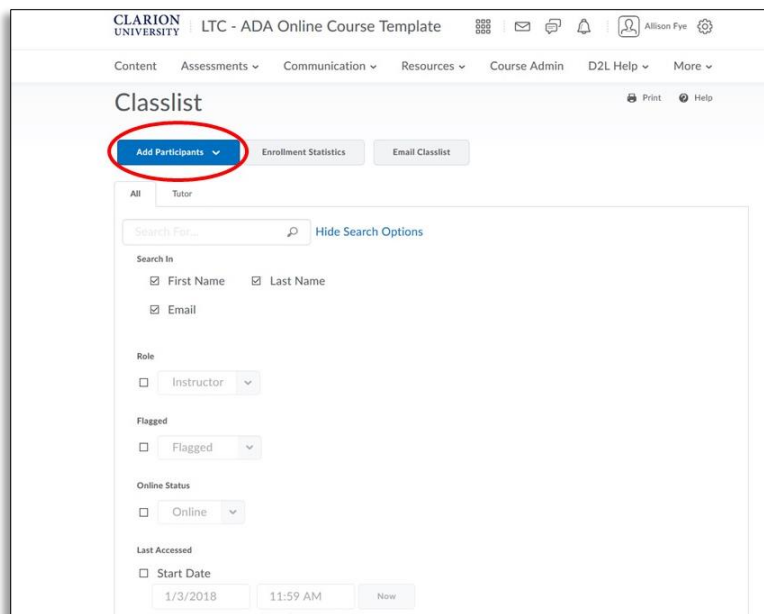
CLARION UNIVERSITY | LTC - ADA Online Course Template

Allison Fye

Content Assessments ⌄ Communication ⌄ Resources ⌄ Course Admin D2L Help ⌄ More ⌄

Classlist

Print Help

Add Participants ⌄ Enrollment Statistics Email Classlist

All Tutor

Search For...

Hide Search Options

Search In

☑ First Name ☑ Last Name

☑ Email

Role

☐ Instructor ⌄

Flagged

☐ Flagged ⌄

Online Status

☐ Online ⌄

Last Accessed

☐ Start Date

1/3/2018 11:59 AM Now